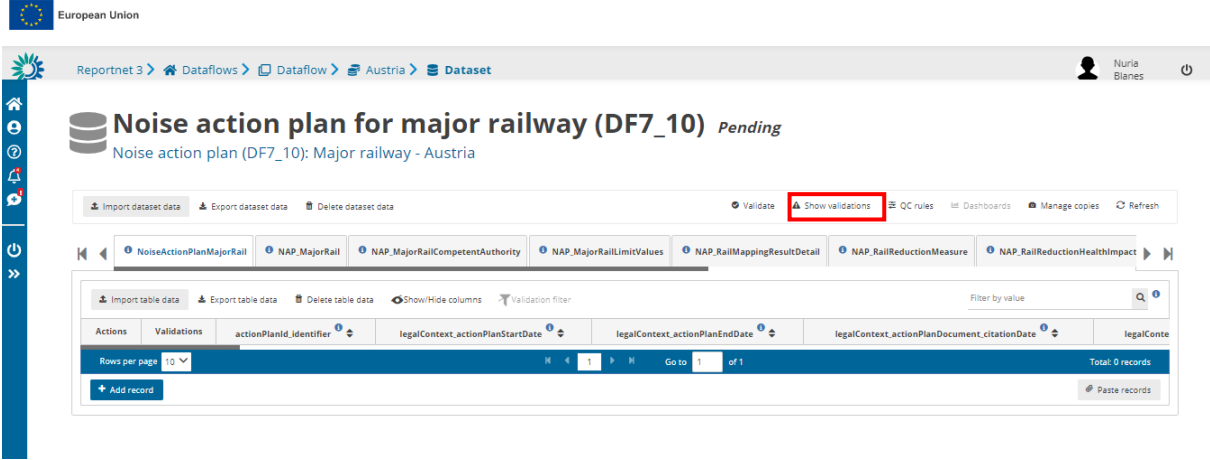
European Union

Reportnet 3 > Dataflows > Dataflow > Austria > Dataset

Nuria Blanes

Noise action plan for major railway (DF7_10) Pending
Noise action plan (DF7_10): Major railway - Austria

Import dataset data | Export dataset data | Delete dataset data | Validate | Show validations | QC rules | Dashboards | Manage copies | Refresh

NoiseActionPlanMajorRail | NAP_MajorRail | NAP_MajorRailCompetentAuthority | NAP_MajorRailLimitValues | NAP_RailMappingResultDetail | NAP_RailReductionMeasure | NAP_RailReductionHealthImpact

Import table data | Export table data | Delete table data | Show/Hide columns | Validation filter | Filter by value

| Actions | Validations | actionPlanId_identifier | legalContext_actionPlanStartDate | legalContext_actionPlanEndDate | legalContext_actionPlanDocument_citationDate | legalConte |
|---|---|---|---|---|---|---|

Rows per page 10 | 1 | Go to 1 of 1 | Total: 0 records

Add record | Paste records